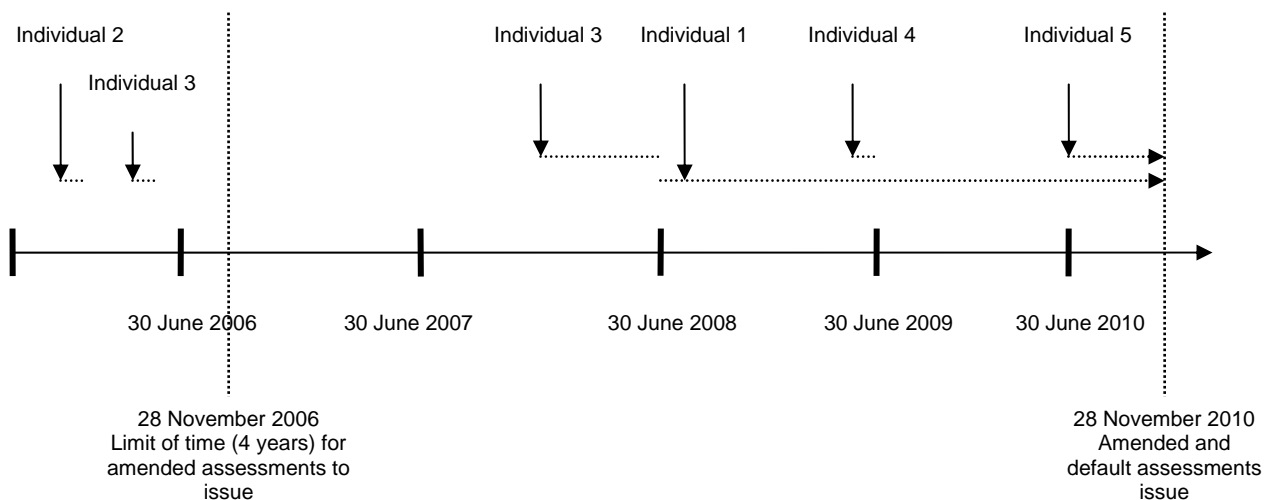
Individual 2

Individual 3

Individual 3

Individual 1

Individual 4

Individual 5

30 June 2006

30 June 2007

30 June 2008

30 June 2009

30 June 2010

28 November 2006
Limit of time (4 years) for amended assessments to issue

28 November 2010
Amended and default assessments issue